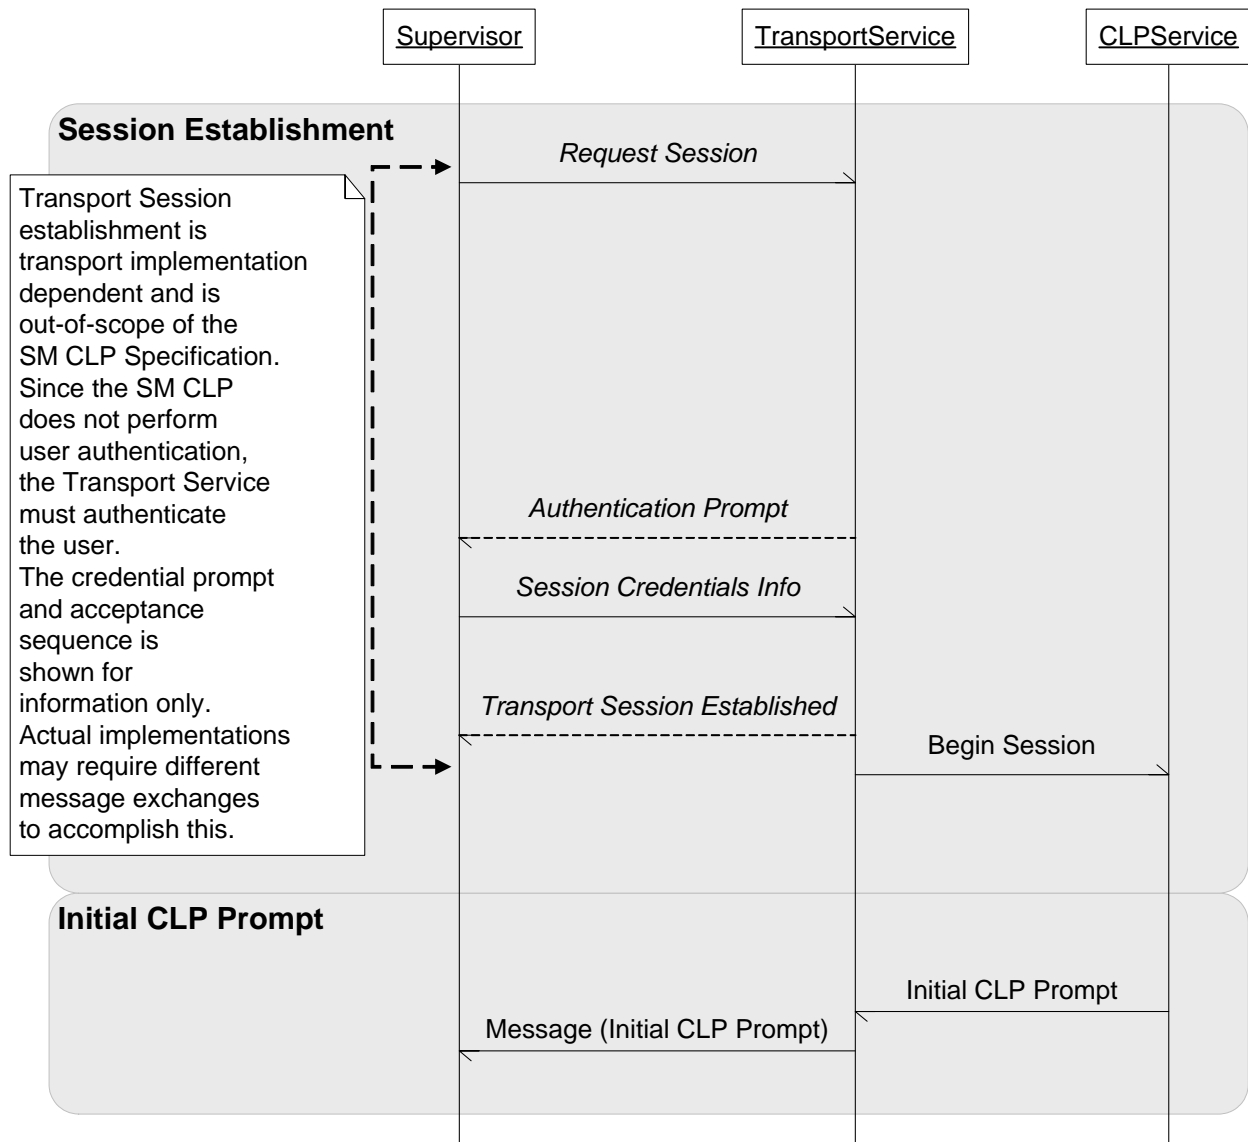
Supervisor

TransportService

CLPService

Session Establishment

Transport Session establishment is transport implementation dependent and is out-of-scope of the SM CLP Specification. Since the SM CLP does not perform user authentication, the Transport Service must authenticate the user. The credential prompt and acceptance sequence is shown for information only. Actual implementations may require different message exchanges to accomplish this.

Request Session

Authentication Prompt

Session Credentials Info

Transport Session Established

Begin Session

Initial CLP Prompt

Initial CLP Prompt

Message (Initial CLP Prompt)